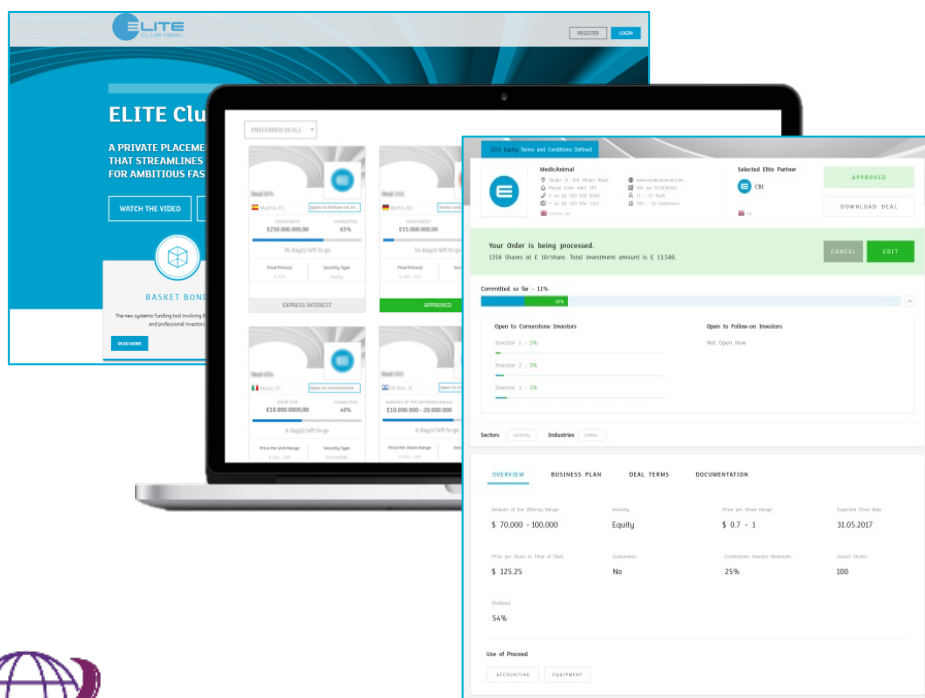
ELITE
CLUB DEAL

REGISTER
LOGIN

ELITE Clu

A PRIVATE PLACEME
THAT STREAMLINES
FOR AMBITIOUS FAS

WATCH THE VIDEO

BASKET BOND

The new systemic funding tool involving E
and professional investors

READ MORE

PREFERRED DEALS

Deal 01
Madrid, ES
Open to Follow-on
€250.000.000,00
65%
36 day(s) left to go
Final Price(s)
Security Type
EXPRESS INTEREST

Deal 02
Berlin, DE
€15.000.000,00
54 day(s) left to go
Final Price(s)
APPROVED

Deal 03
Milan, IT
Open to Cornerstone
€10.000.000,00
40%
8 day(s) left to go
Price Per and Range
Security Type

Deal 04
Tel Aviv, IL
€10.000.000 - 20.000.000
6 day(s) left to go
Price Per Share Range

USA Equity Terms and Conditions Defined

MedicAnimal

Selected Elite Partner
CBI

APPROVED
DOWNLOAD DEAL

Your Order is being processed.
1316 Shares at £ 10/share. Total investment amount is £ 13,540.

CANCEL
EDIT

Committed so far - 11%
10%

Open to Cornerstone Investors
Investor 1 - 5%
Investor 2 - 3%
Investor 3 - 3%

Open to Follow-on Investors
Not Open Now

Sectors
Industries

OVERVIEW
BUSINESS PLAN
DEAL TERMS
DOCUMENTATION

Amount of the Offering Range
$ 70,000 - 100,000
Security
Equity
Price per Share Range
$ 0.7 - 1
Expected Close Date
31.05.2017

Price per Share in Time of Deal
$ 125.25
Guarantee
No
Cornerstone Investor Minimum
25%
Issued Shares
100

Diluted
54%

Use of Proceed
ACCOUNTING
EQUIPMENT